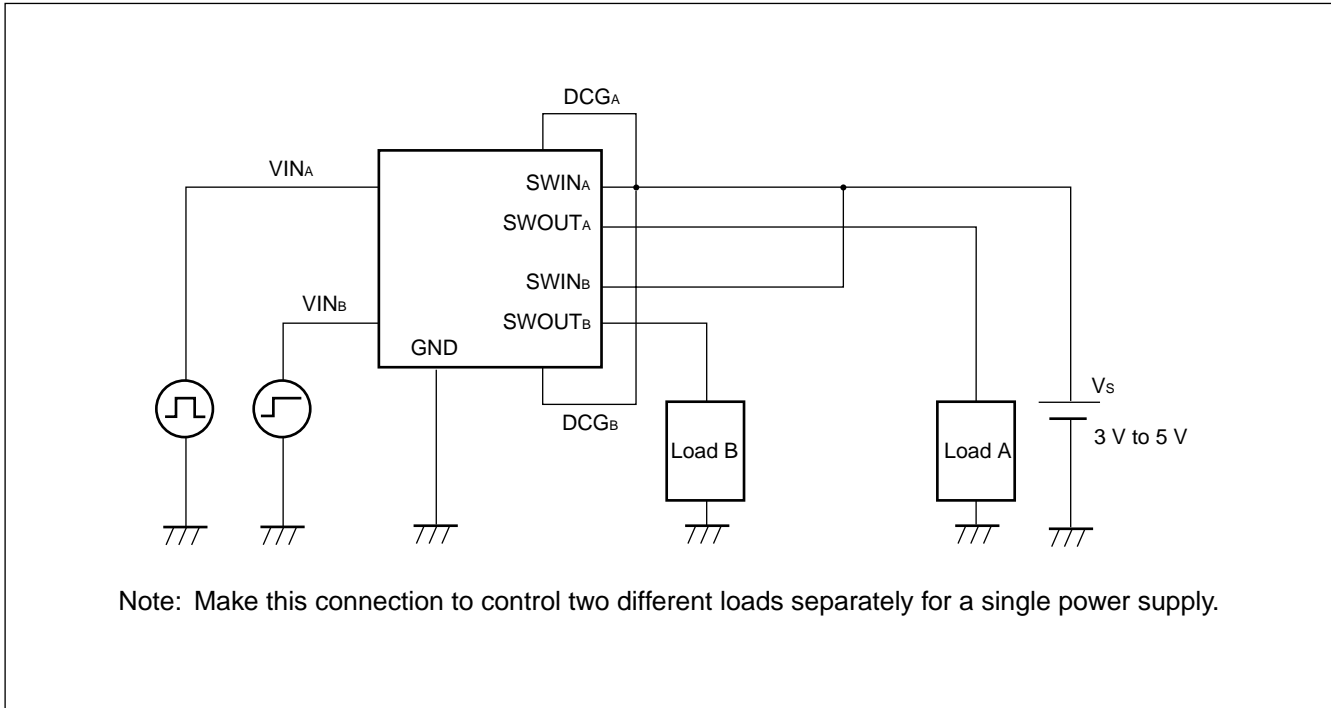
$DCG_A$

$VIN_A$

$SWIN_A$

$SWOUT_A$

$SWIN_B$

$VIN_B$

$SWOUT_B$

GND

$V_S$

$DCG_B$

Load B

Load A

3 V to 5 V

Note: Make this connection to control two different loads separately for a single power supply.